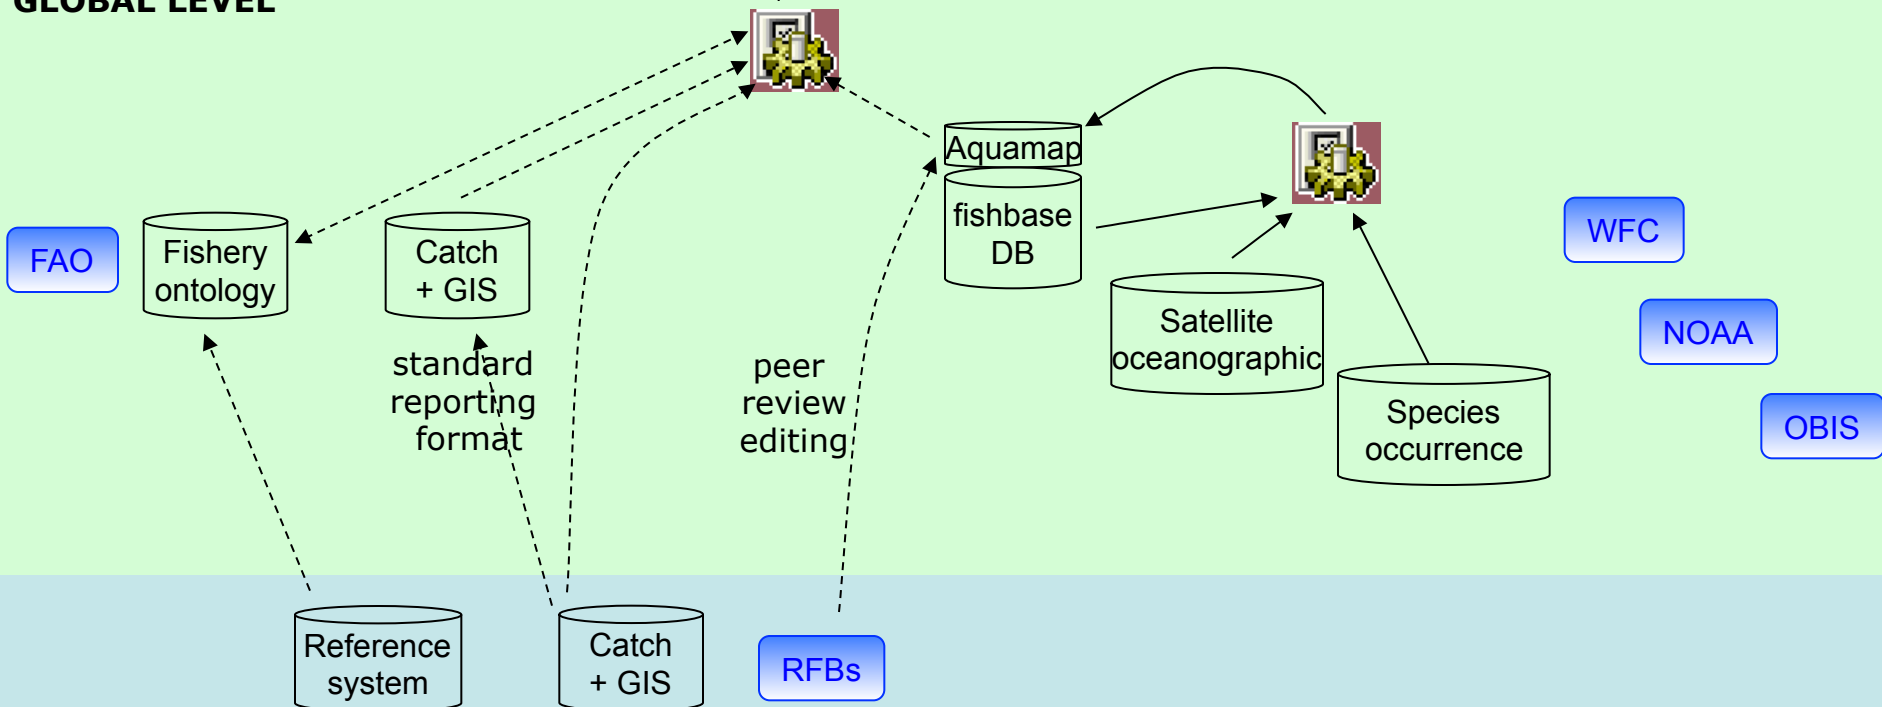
GLOBAL LEVEL

FAO

Fishery ontology

Catch + GIS

standard reporting format

peer review editing

Aquamap

fishbase DB

Satellite oceanographic

Species occurrence

WFC

NOAA

OBIS

Reference system

Catch + GIS

RFBs